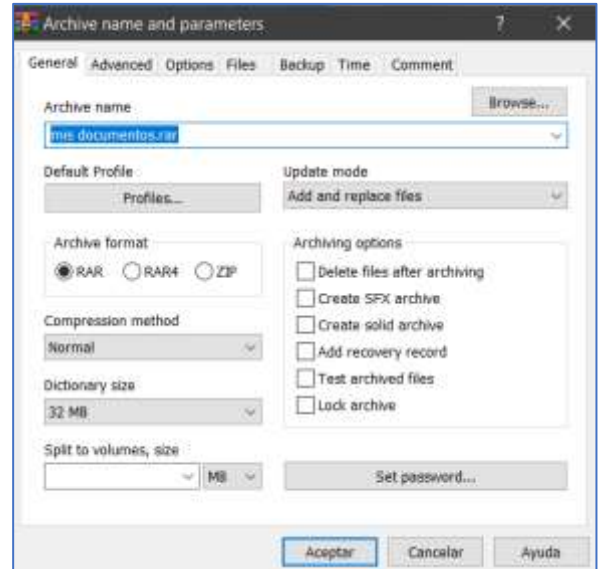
Archive name and parameters ? ✕

General Advanced Options Files Backup Time Comment

Archive name

Browse...

mis documentos.rar

Default Profile

Profiles...

Update mode

Add and replace files

Archive format

RAR RAR4 ZIP

Archiving options

Delete files after archiving

Create SFX archive

Create solid archive

Add recovery record

Test archived files

Lock archive

Compression method

Normal

Dictionary size

32 MB

Split to volumes, size

MB

Set password...

Aceptar Cancelar Ayuda